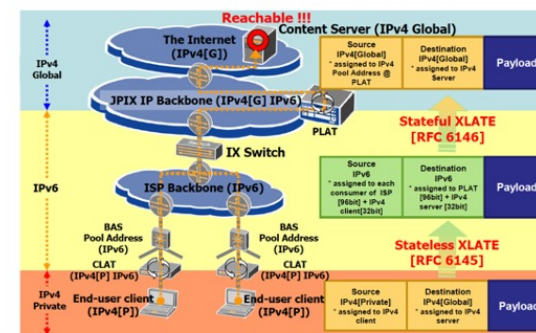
Reachable !!!
Content Server (IPv4 Global)

IPv4 Global

The Internet (IPv4[G])

Source IPv4[Global] * assigned to IPv4 Pool Address @ PLAT

Destination IPv4[Global] * assigned to IPv4 Server

Payload

JPIX IP Backbone (IPv4[G] IPv6)

PLAT

Stateful XLATE [RFC 6146]

IX Switch

IPv6

Source IPv6 * assigned to each consumer of ISP [96bit] + IPv4 client[32bit]

Destination IPv6 * assigned to PLAT [96bit] + IPv4 server [32bit]

Payload

ISP Backbone (IPv6)

BAS Pool Address (IPv6)

BAS Pool Address (IPv6)

Stateless XLATE [RFC 6145]

CLAT (IPv4[P] IPv6)

CLAT (IPv4[P] IPv6)

IPv4 Private

End-user client (IPv4[P])

End-user client (IPv4[P])

Source IPv4[Private] * assigned to IPv4 client

Destination IPv4[Global] * assigned to IPv4 server

Payload